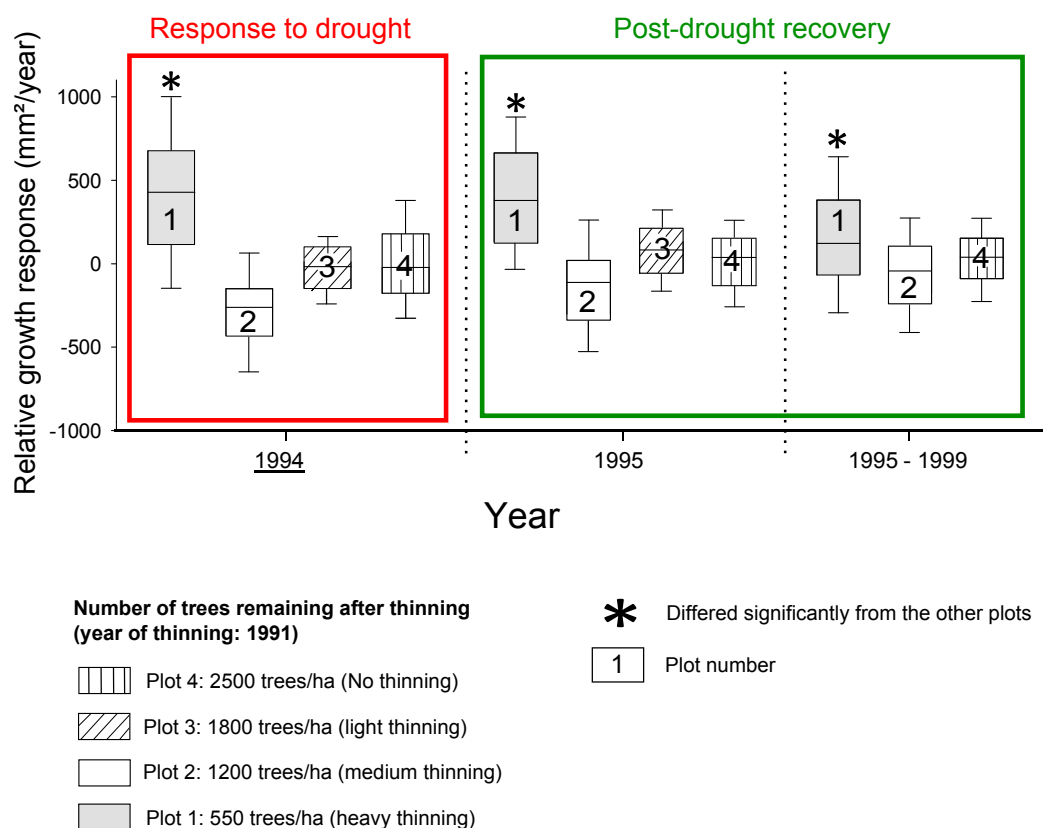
Response to drought

Post-drought recovery

Relative growth response (mm²/year)

1000
500
0
-500
-1000

*
1
2
3
4

*
1
2
3
4

*
1
2
4

1994
1995
1995 - 1999

Year

Number of trees remaining after thinning (year of thinning: 1991)

Plot 4: 2500 trees/ha (No thinning)

Plot 3: 1800 trees/ha (light thinning)

Plot 2: 1200 trees/ha (medium thinning)

Plot 1: 550 trees/ha (heavy thinning)

* Differed significantly from the other plots

1 Plot number